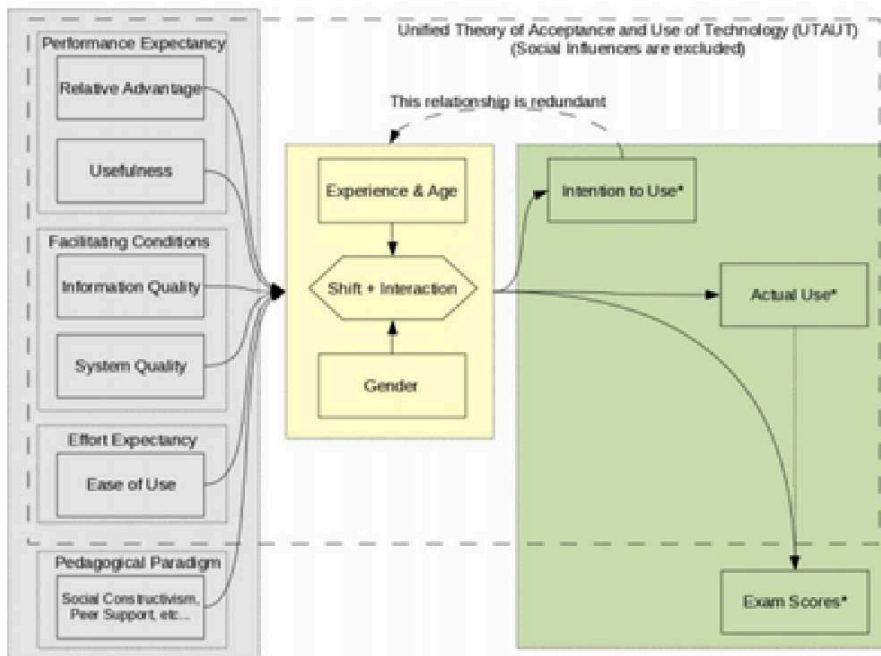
Unified Theory of Acceptance and Use of Technology (UTAUT)
(Social Influences are excluded)

This relationship is redundant

Performance Expectancy

Relative Advantage

Usefulness

Facilitating Conditions

Information Quality

System Quality

Effort Expectancy

Ease of Use

Pedagogical Paradigm

Social Constructivism, Peer Support, etc...

Experience & Age

Shift + Interaction

Gender

Intention to Use*

Actual Use*

Exam Scores*